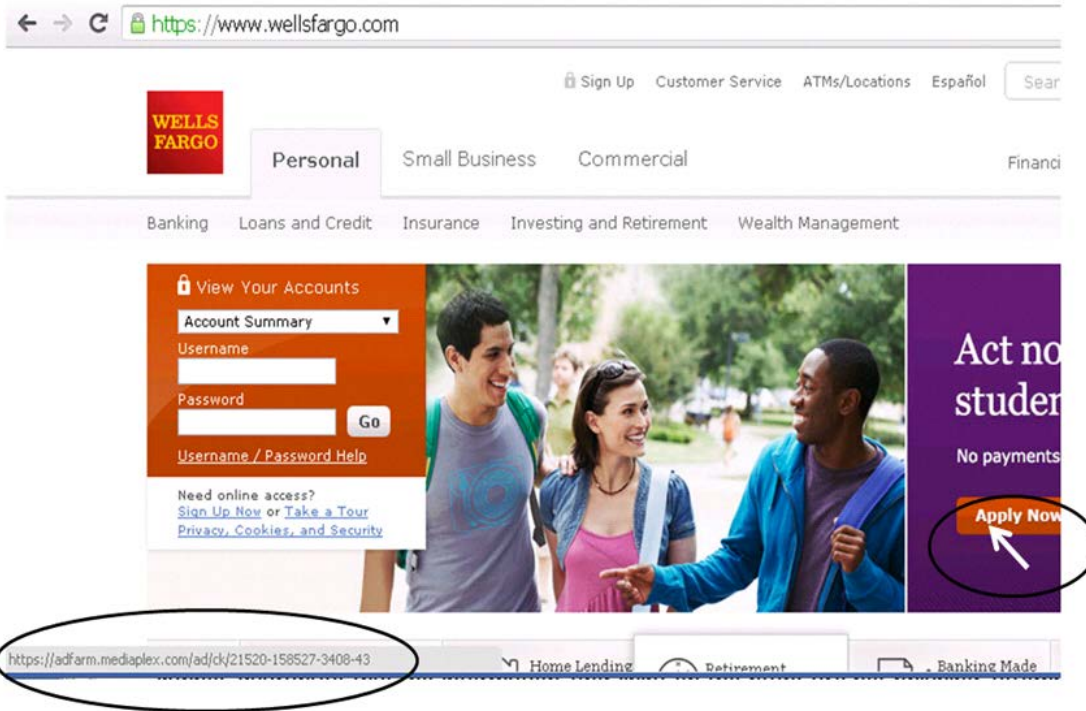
https://www.wellsfargo.com

Sign Up Customer Service ATMs/Locations Español Sear

WELLS FARGO

Personal Small Business Commercial Financi

Banking Loans and Credit Insurance Investing and Retirement Wealth Management

View Your Accounts

Account Summary

Username

Password

Go

Username / Password Help

Need online access?
Sign Up Now or Take a Tour
Privacy, Cookies, and Security

Act no
studer

No payments

Apply Now

https://adfarm.mediaplex.com/ad/ck/21520-158527-3408-43

Home Lending Retirement Banking Made